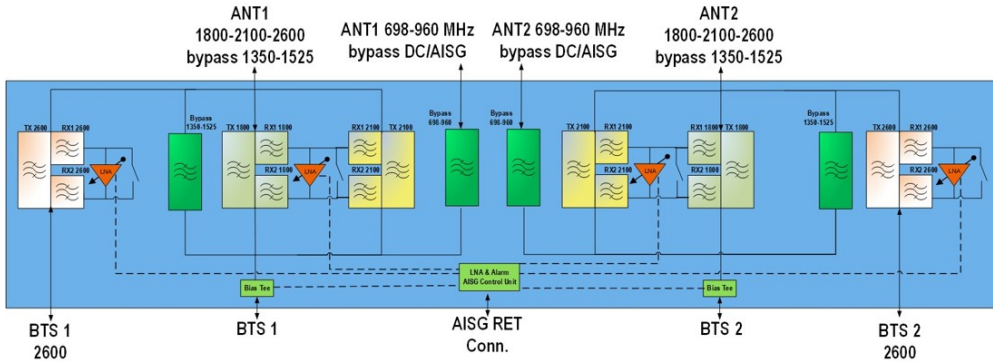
ANT1
1800-2100-2600
bypass 1350-1525

ANT1 698-960 MHz
bypass DC/AISG

ANT2 698-960 MHz
bypass DC/AISG

ANT2
1800-2100-2600
bypass 1350-1525

TX 2600 RX1 2600 RX2 2600 LNA

Bypass 1350-1525

TX 1800 RX1 1800 RX2 1800 LNA

RX1 2100 TX 2100 RX2 2100

Bypass 698-960

Bypass 698-960

TX 2100 RX1 2100 RX2 2100 LNA

RX1 1800 TX 1800 RX2 1800

Bypass 1350-1525

TX 2600 RX1 2600 RX2 2600 LNA

LNA & Alarm
AISG Control Unit

Bias Tee

Bias Tee

BTS 1
2600

BTS 1

AISG RET
Conn.

BTS 2

BTS 2
2600